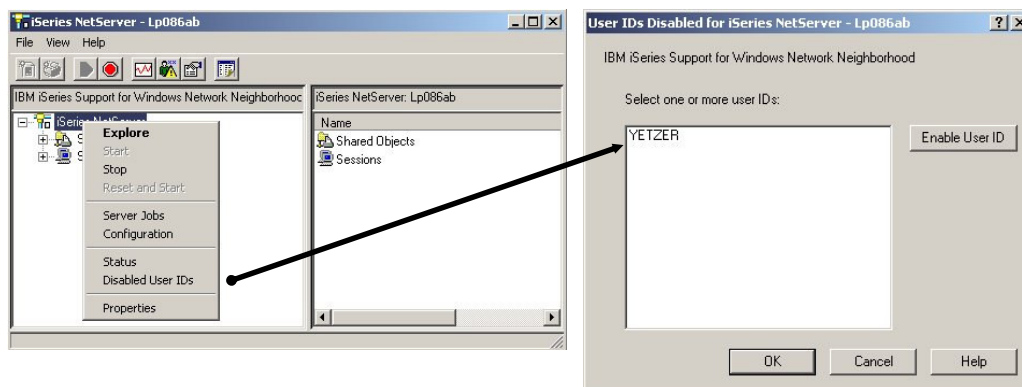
iSeries NetServer - Lp086ab

File View Help

IBM iSeries Support for Windows Network Neighborhooc

iSeries NetServer

S

S

Explore
Start
Stop
Reset and Start
Server Jobs
Configuration
Status
Disabled User IDs
Properties

iSeries NetServer: Lp086ab

Name
Shared Objects
Sessions

User IDs Disabled for iSeries NetServer - Lp086ab

IBM iSeries Support for Windows Network Neighborhood

Select one or more user IDs:

YETZER

Enable User ID

OK
Cancel
Help